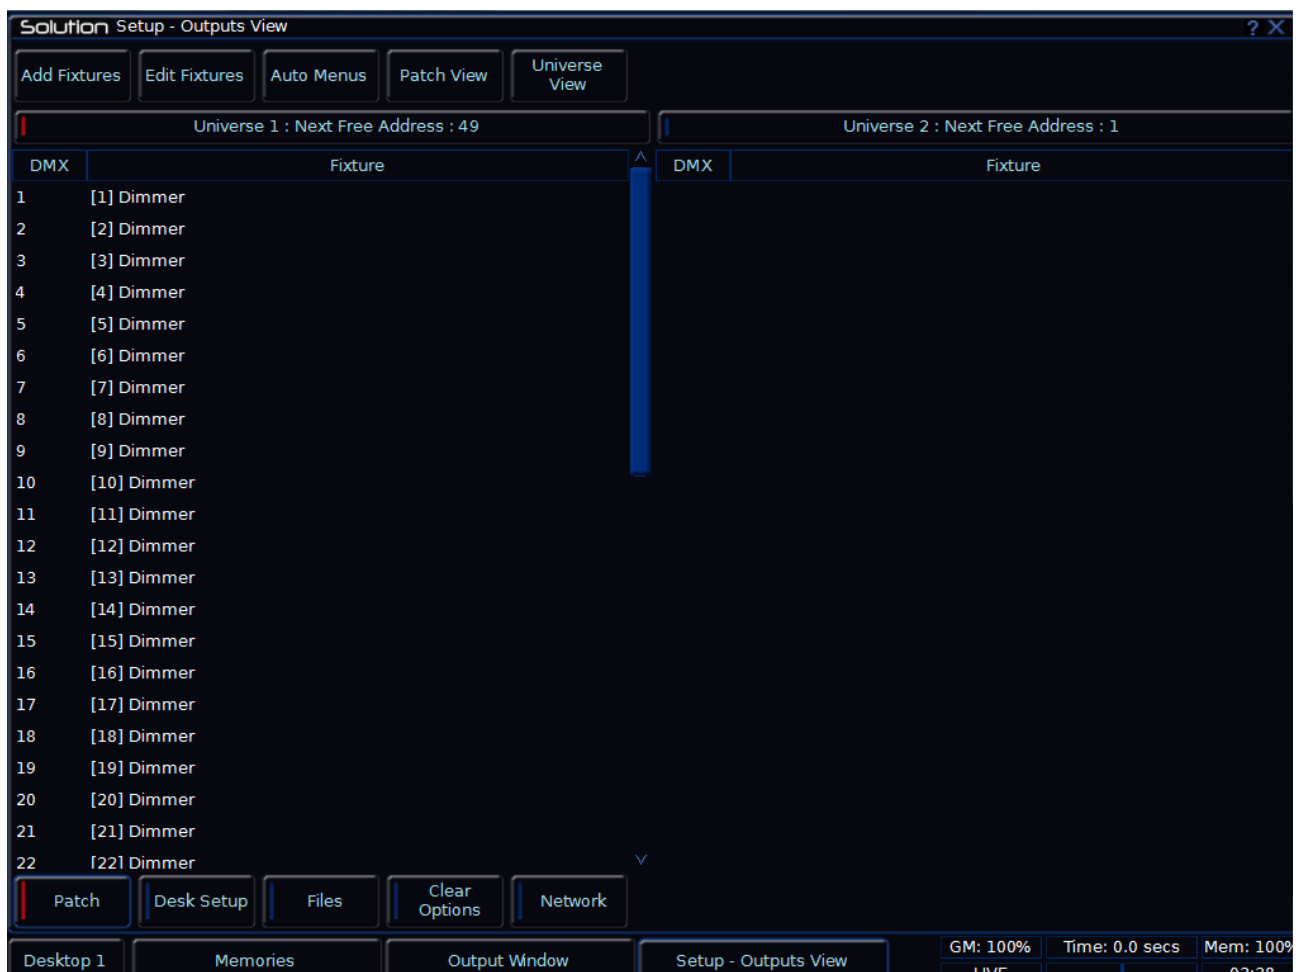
Solution Setup - Outputs View

? X

Add Fixtures | Edit Fixtures | Auto Menus | Patch View | Universe View

Universe 1 : Next Free Address : 49

Universe 2 : Next Free Address : 1

| DMX | Fixture |
|---|---|
| 1 | [1] Dimmer |
| 2 | [2] Dimmer |
| 3 | [3] Dimmer |
| 4 | [4] Dimmer |
| 5 | [5] Dimmer |
| 6 | [6] Dimmer |
| 7 | [7] Dimmer |
| 8 | [8] Dimmer |
| 9 | [9] Dimmer |
| 10 | [10] Dimmer |
| 11 | [11] Dimmer |
| 12 | [12] Dimmer |
| 13 | [13] Dimmer |
| 14 | [14] Dimmer |
| 15 | [15] Dimmer |
| 16 | [16] Dimmer |
| 17 | [17] Dimmer |
| 18 | [18] Dimmer |
| 19 | [19] Dimmer |
| 20 | [20] Dimmer |
| 21 | [21] Dimmer |
| 22 | [22] Dimmer |

| DMX | Fixture |
|---|---|

Patch | Desk Setup | Files | Clear Options | Network

Desktop 1 | Memories | Output Window | Setup - Outputs View

GM: 100% | Time: 0.0 secs | Mem: 100%

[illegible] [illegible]